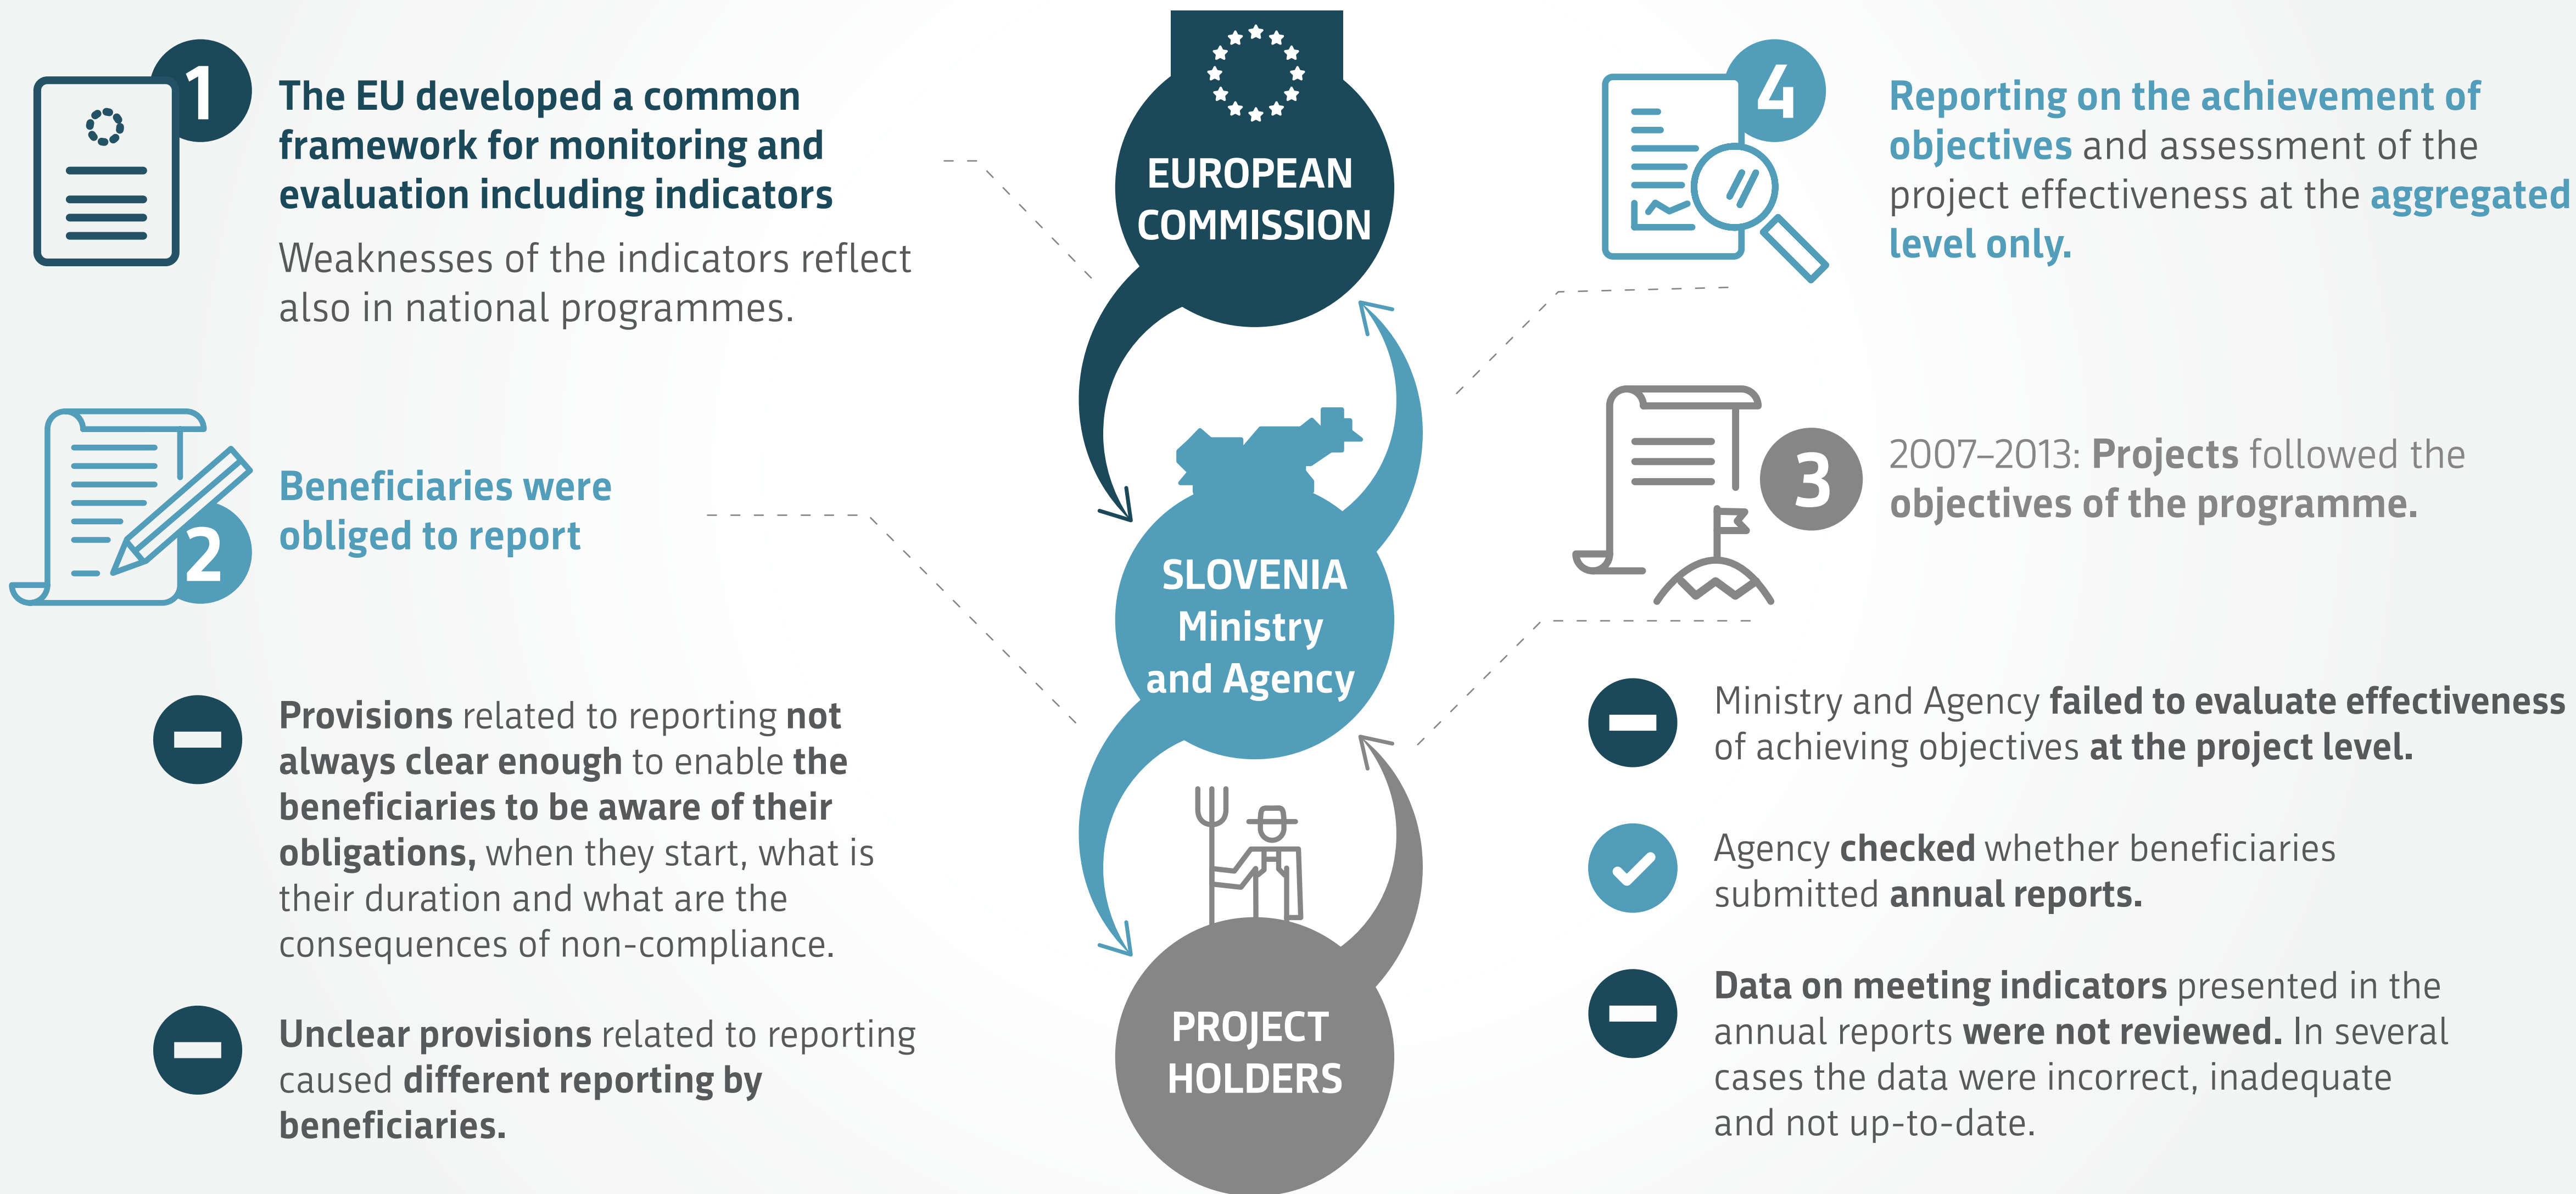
1

The EU developed a common framework for monitoring and evaluation including indicators

Weaknesses of the indicators reflect also in national programmes.

2

Beneficiaries were obliged to report

Provisions related to reporting not always clear enough to enable the beneficiaries to be aware of their obligations, when they start, what is their duration and what are the consequences of non-compliance.

Unclear provisions related to reporting caused different reporting by beneficiaries.

EUROPEAN COMMISSION

SLOVENIA Ministry and Agency

PROJECT HOLDERS

4

Reporting on the achievement of objectives and assessment of the project effectiveness at the aggregated level only.

3

2007–2013: Projects followed the objectives of the programme.

Ministry and Agency failed to evaluate effectiveness of achieving objectives at the project level.

Agency checked whether beneficiaries submitted annual reports.

Data on meeting indicators presented in the annual reports were not reviewed. In several cases the data were incorrect, inadequate and not up-to-date.